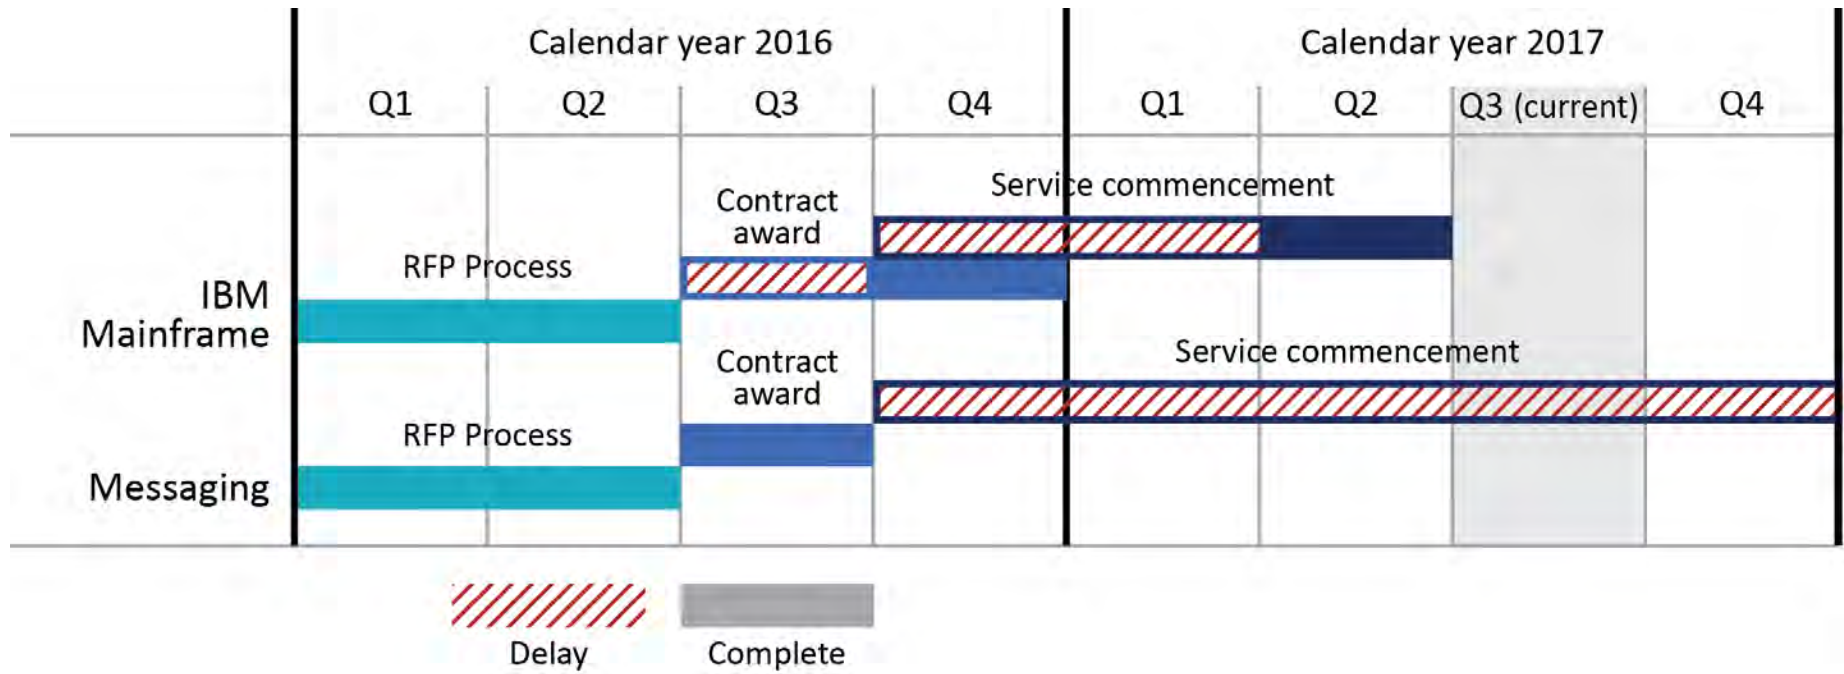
| | Calendar year 2016 | | | | Calendar year 2017 | | | |
|---|---|---|---|---|---|---|---|---|
| | Q1 | Q2 | Q3 | Q4 | Q1 | Q2 | Q3 (current) | Q4 |

Service commencement
Contract award
RFP Process
IBM Mainframe

Service commencement
Contract award
RFP Process
Messaging

Delay
Complete